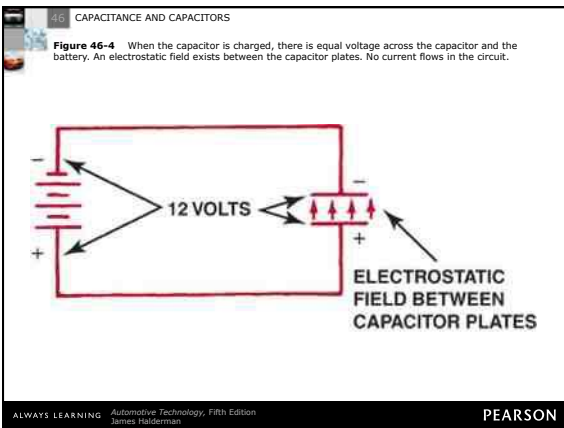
46 CAPACITANCE AND CAPACITORS

**Figure 46-4** When the capacitor is charged, there is equal voltage across the capacitor and the battery. An electrostatic field exists between the capacitor plates. No current flows in the circuit.

−

+

12 VOLTS

−

+

ELECTROSTATIC FIELD BETWEEN CAPACITOR PLATES

ALWAYS LEARNING *Automotive Technology*, Fifth Edition
James Halderman

PEARSON